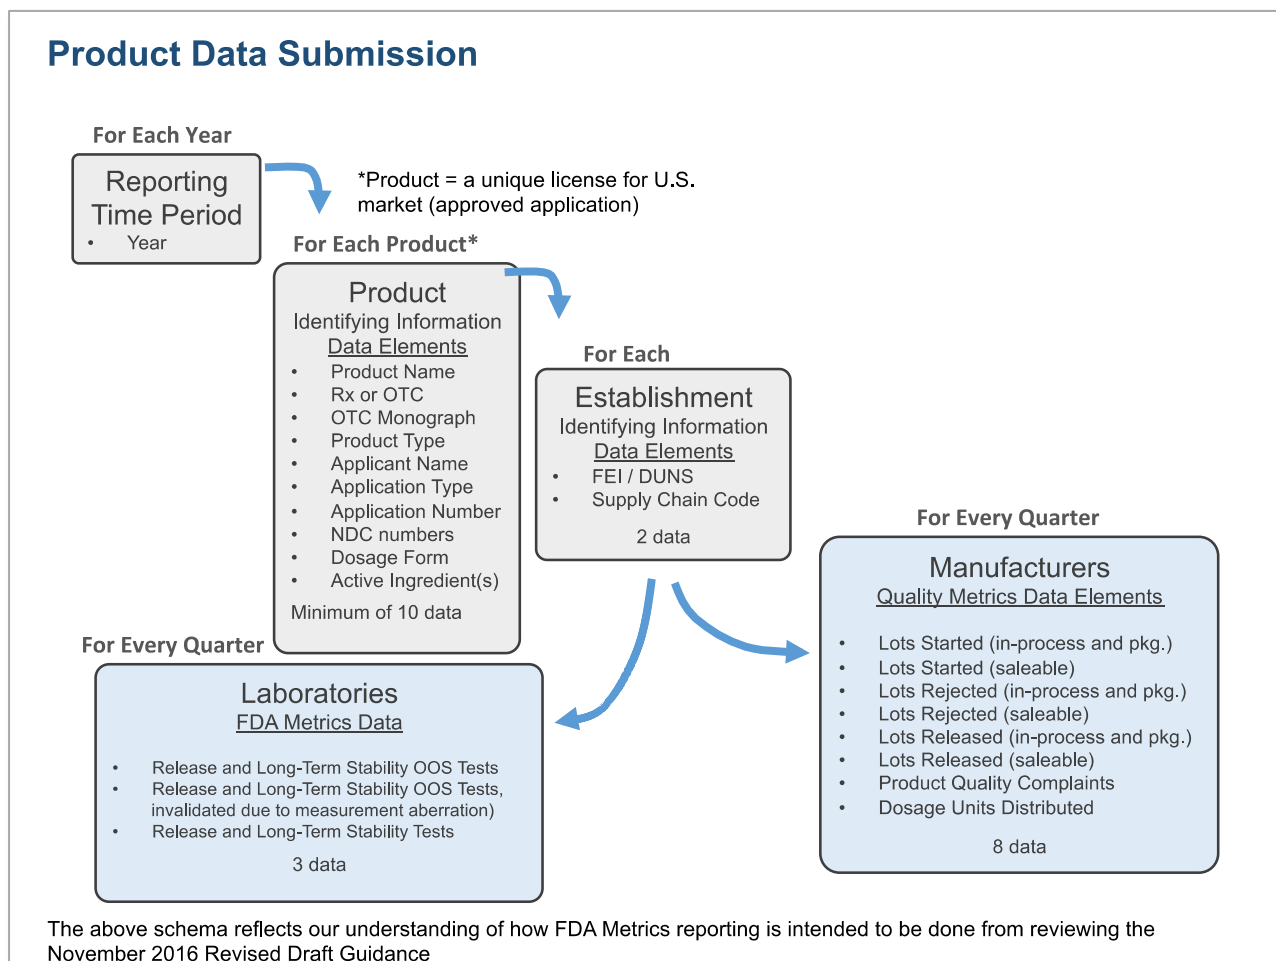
Product Data Submission

For Each Year

Reporting Time Period
- Year

*Product = a unique license for U.S. market (approved application)

For Each Product*

Product
Identifying Information
Data Elements
- Product Name
- Rx or OTC
- OTC Monograph
- Product Type
- Applicant Name
- Application Type
- Application Number
- NDC numbers
- Dosage Form
- Active Ingredient(s)

Minimum of 10 data

For Each

Establishment
Identifying Information
Data Elements
- FEI / DUNS
- Supply Chain Code

2 data

For Every Quarter

Manufacturers
Quality Metrics Data Elements

- Lots Started (in-process and pkg.)
- Lots Started (saleable)
- Lots Rejected (in-process and pkg.)
- Lots Rejected (saleable)
- Lots Released (in-process and pkg.)
- Lots Released (saleable)
- Product Quality Complaints
- Dosage Units Distributed

8 data

For Every Quarter

Laboratories
FDA Metrics Data

- Release and Long-Term Stability OOS Tests
- Release and Long-Term Stability OOS Tests, invalidated due to measurement aberration)
- Release and Long-Term Stability Tests

3 data

The above schema reflects our understanding of how FDA Metrics reporting is intended to be done from reviewing the November 2016 Revised Draft Guidance